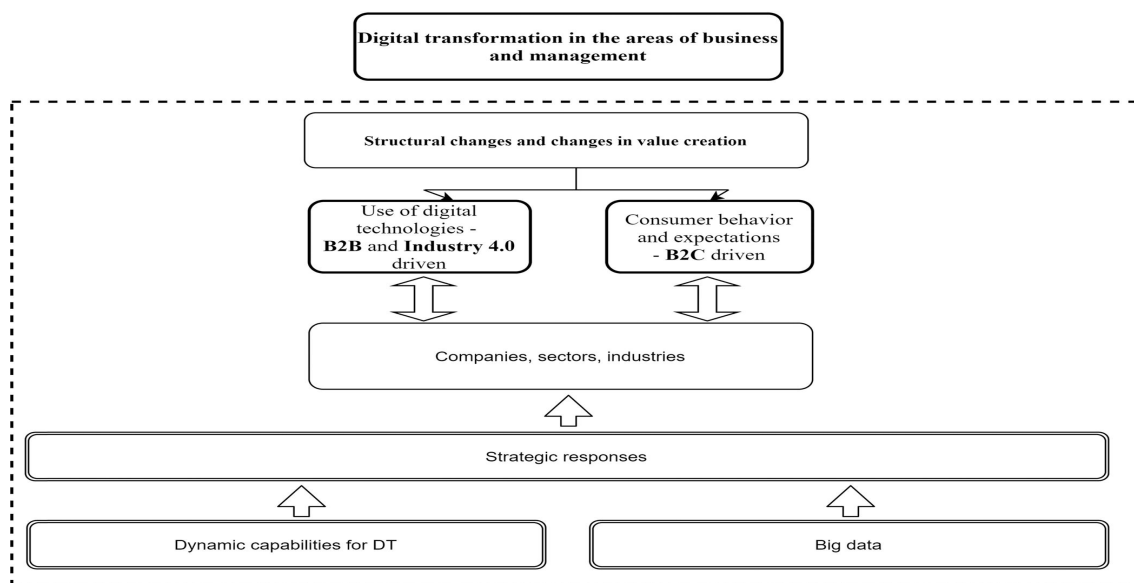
Digital transformation in the areas of business and management

Structural changes and changes in value creation

Use of digital technologies - B2B and Industry 4.0 driven

Consumer behavior and expectations - B2C driven

Companies, sectors, industries

Strategic responses

Dynamic capabilities for DT

Big data